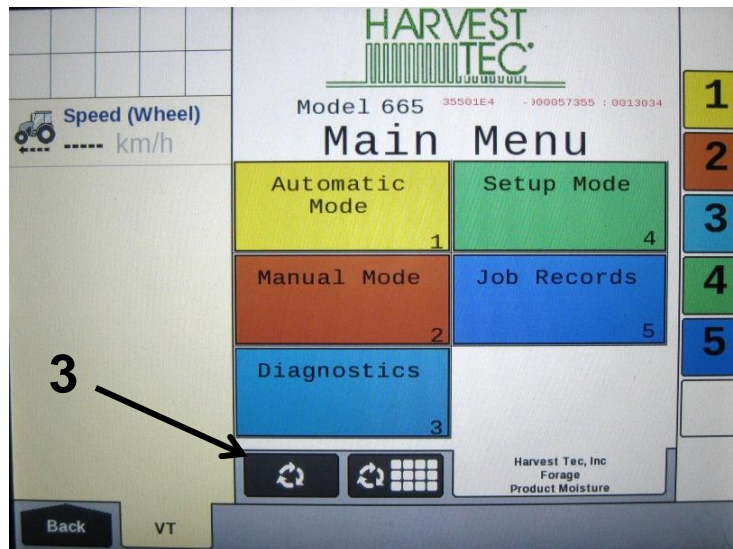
HARVEST TEC

Speed (Wheel)
----- km/h

Model 665 35501E4 -)00057355 : 0013034

Main Menu

Automatic Mode 1

Setup Mode 4

Manual Mode 2

Job Records 5

Diagnostics 3

Harvest Tec, Inc
Forage
Product Moisture

1
2
3
4
5

3

Back
VT